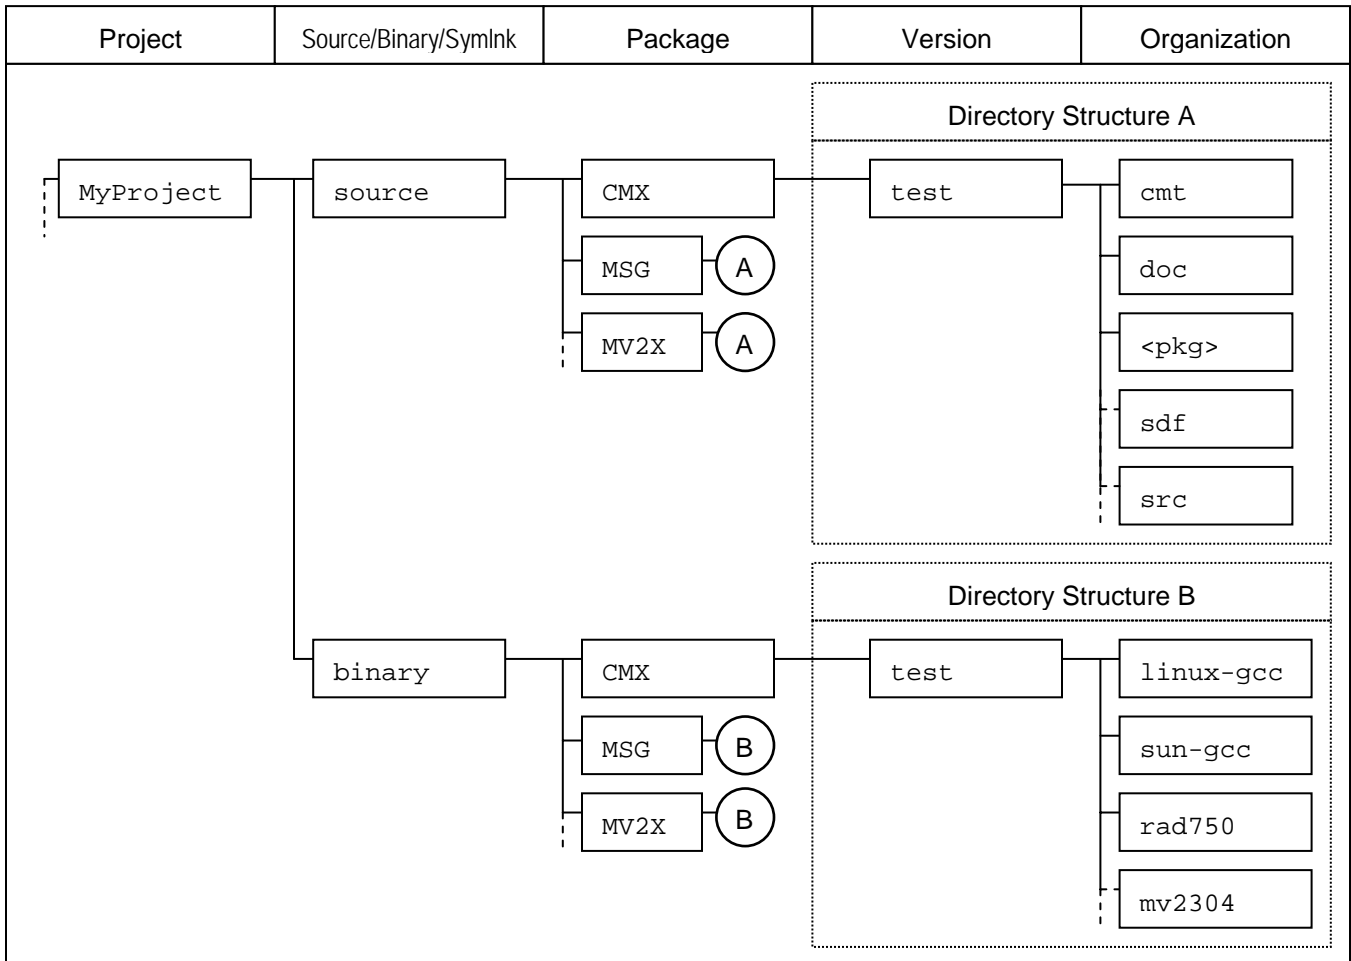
| Project | Source/Binary/Symlnk | Package | Version | Organization |
|---|---|---|---|---|

Directory Structure A

MyProject

source

CMX

MSG A

MV2X A

test

cmt

doc

<pkg>

sdf

src

Directory Structure B

binary

CMX

MSG B

MV2X B

test

linux-gcc

sun-gcc

rad750

mv2304